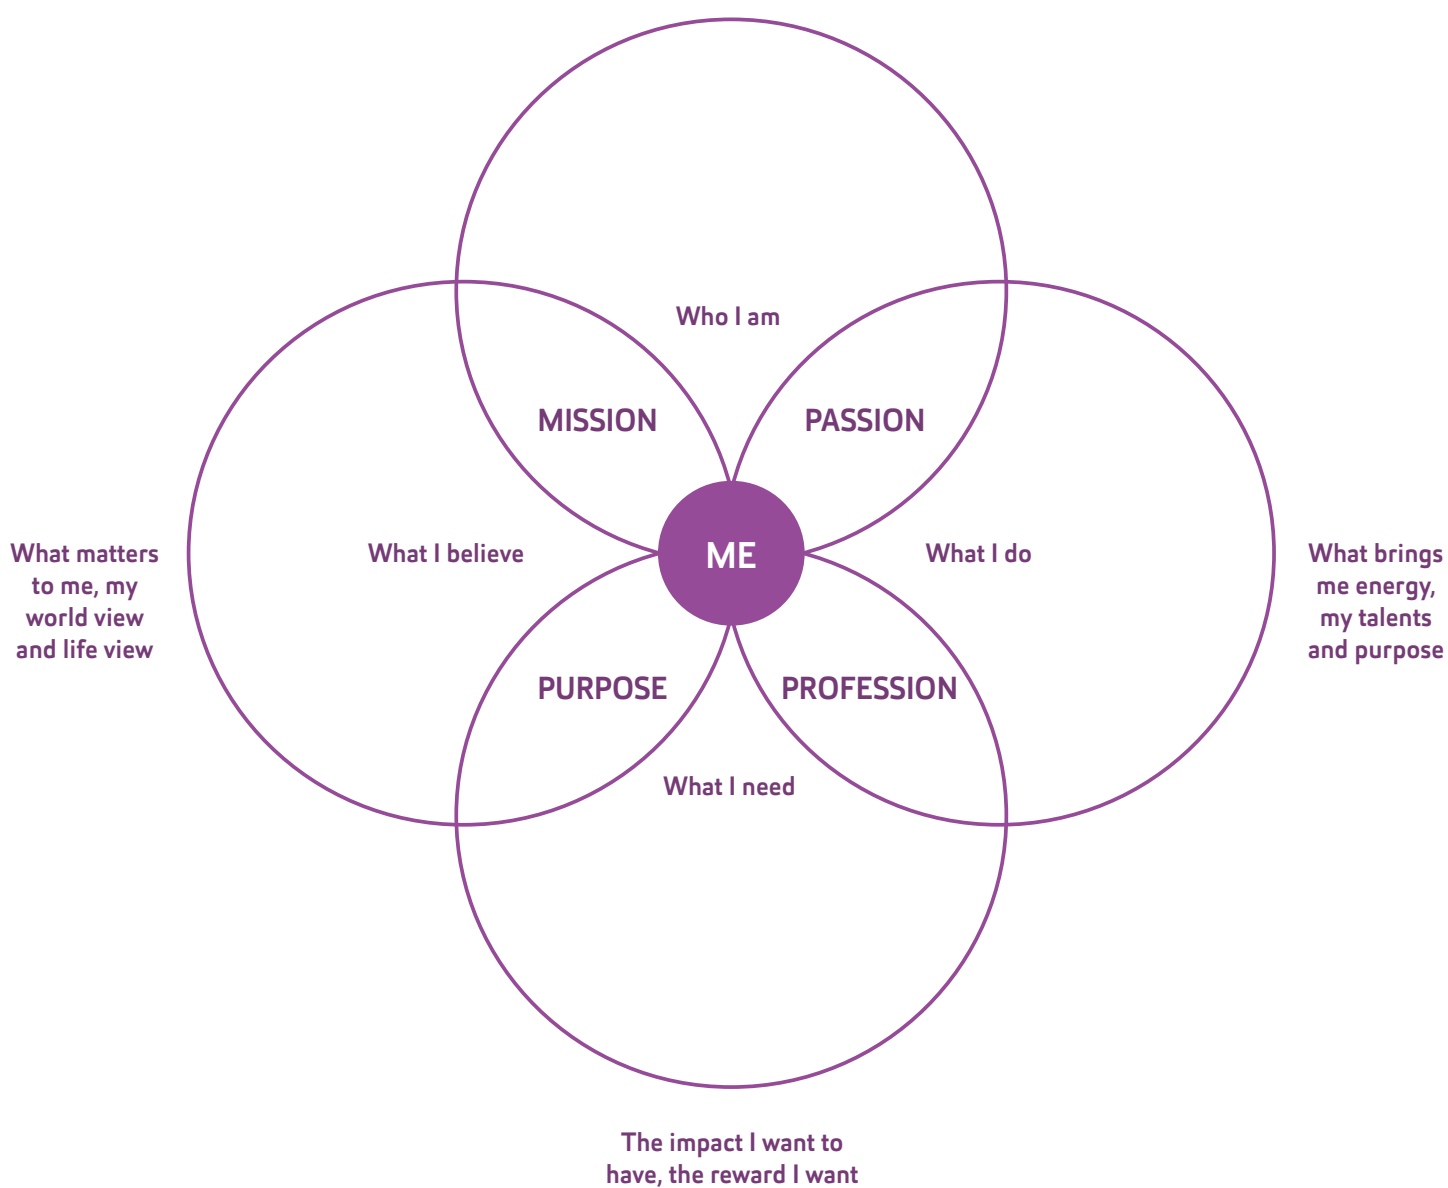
Who I am

MISSION

PASSION

What matters to me, my world view and life view

What I believe

ME

What I do

What brings me energy, my talents and purpose

PURPOSE

PROFESSION

What I need

The impact I want to have, the reward I want